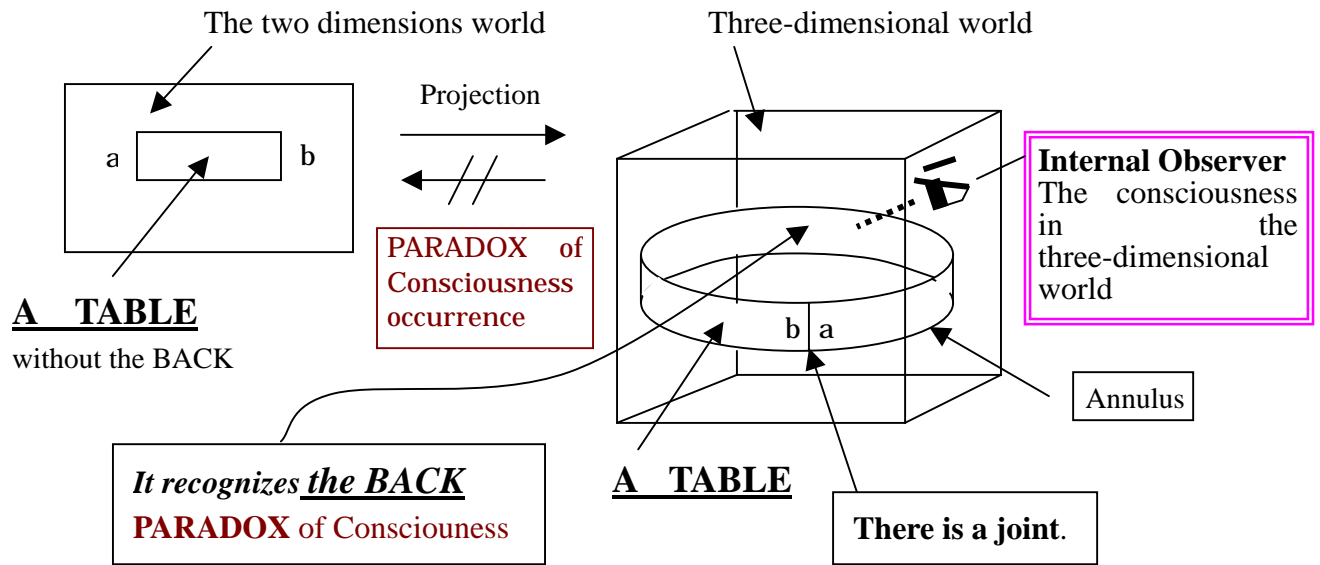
The two dimensions world

Three-dimensional world

Projection

a

b

PARADOX of Consciousness occurrence

Internal Observer
The consciousness in the three-dimensional world

A TABLE
without the BACK

b a

Annulus

It recognizes the BACK
PARADOX of Consciouness

A TABLE

There is a joint.